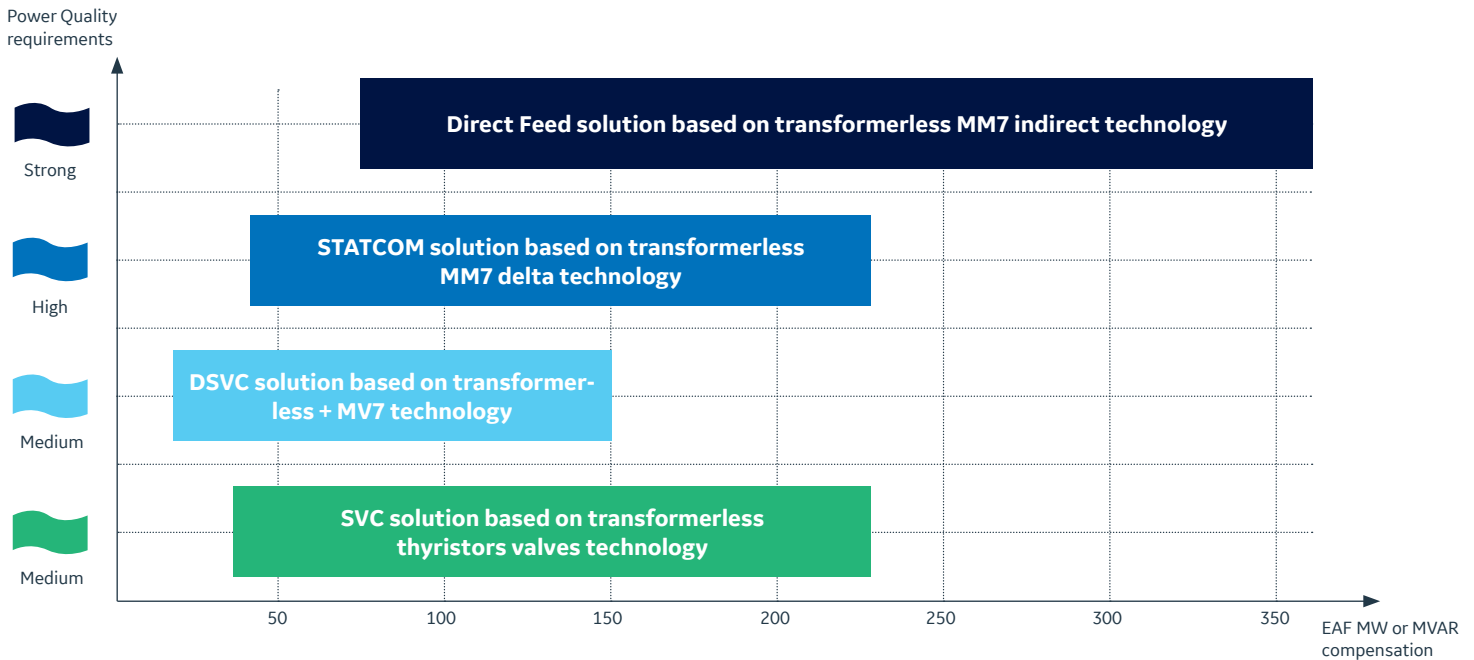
Power Quality requirements

Strong

High

Medium

Medium

Direct Feed solution based on transformerless MM7 indirect technology

STATCOM solution based on transformerless MM7 delta technology

DSVC solution based on transformerless + MV7 technology

SVC solution based on transformerless thyristors valves technology

50
100
150
200
250
300
350

EAF MW or MVAR compensation